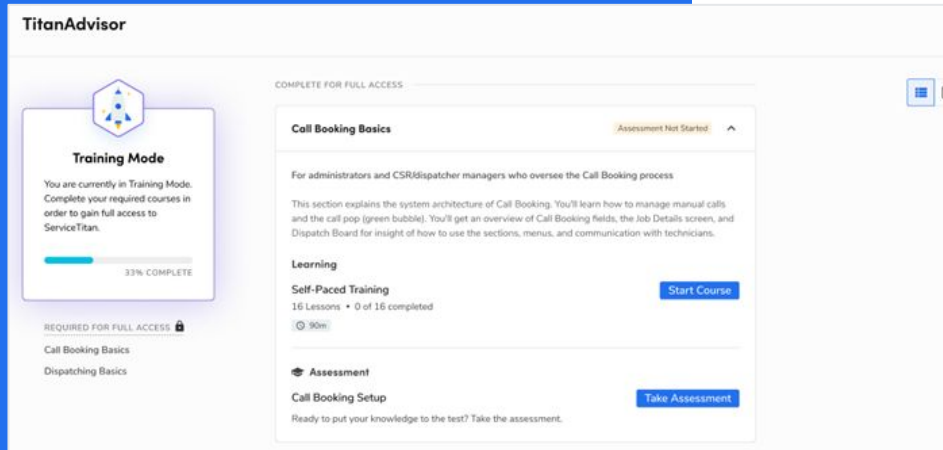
TitanAdvisor

Training Mode

You are currently in Training Mode. Complete your required courses in order to gain full access to ServiceTitan.

33% COMPLETE

REQUIRED FOR FULL ACCESS

Call Booking Basics

Dispatching Basics

COMPLETE FOR FULL ACCESS

Call Booking Basics

Assessment Not Started

For administrators and CSR/dispatcher managers who oversee the Call Booking process

This section explains the system architecture of Call Booking. You'll learn how to manage manual calls and the call pop (green bubble). You'll get an overview of Call Booking fields, the Job Details screen, and Dispatch Board for insight of how to use the sections, menus, and communication with technicians.

Learning

Self-Paced Training

16 Lessons • 0 of 16 completed

90m

Start Course

Assessment

Call Booking Setup

Ready to put your knowledge to the test? Take the assessment.

Take Assessment